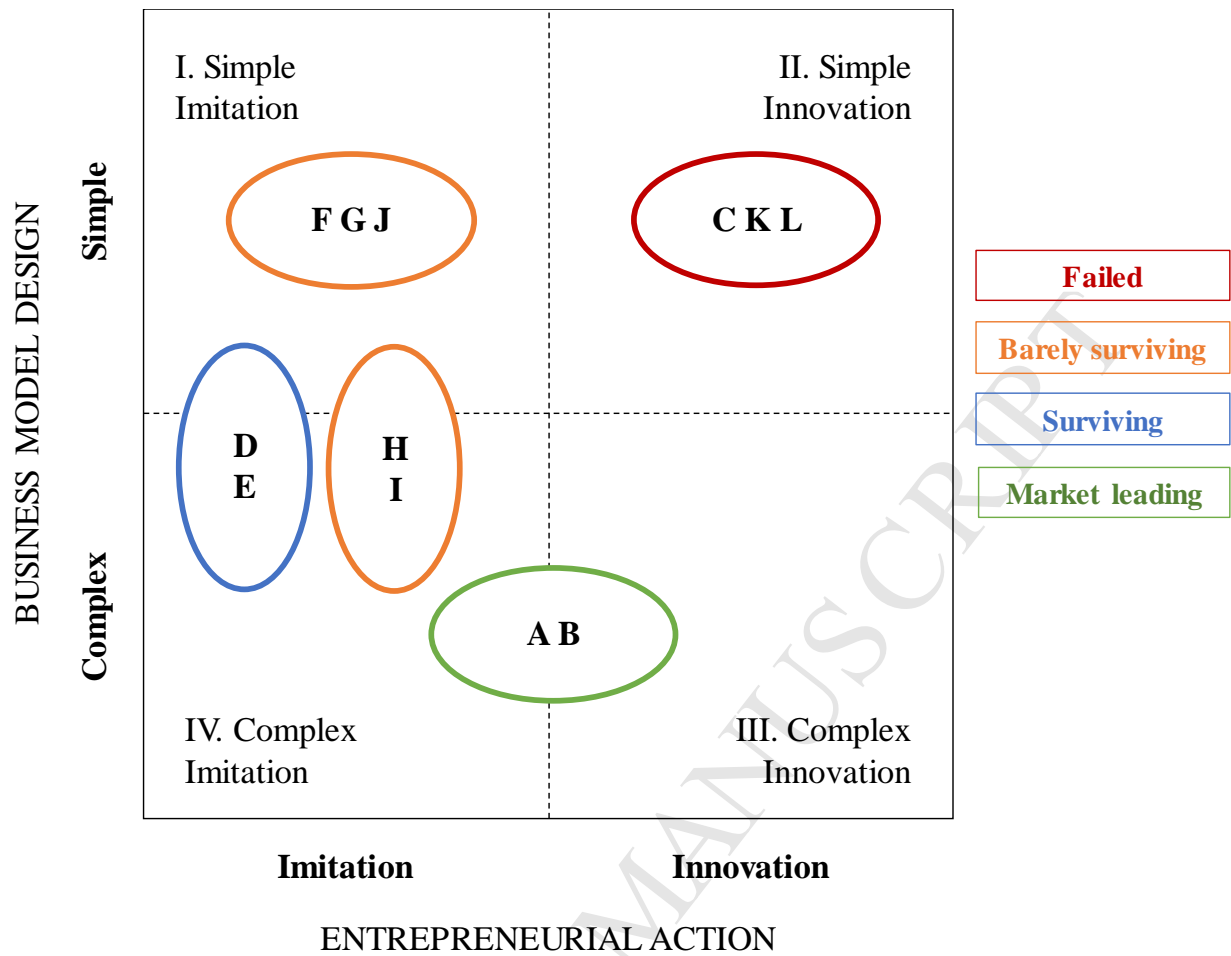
BUSINESS MODEL DESIGN

Simple

Complex

I. Simple Imitation

II. Simple Innovation

F G J

C K L

D
E

H
I

A B

IV. Complex Imitation

III. Complex Innovation

Imitation

Innovation

ENTREPRENEURIAL ACTION

Failed

Barely surviving

Surviving

Market leading

MANUSCRIPT